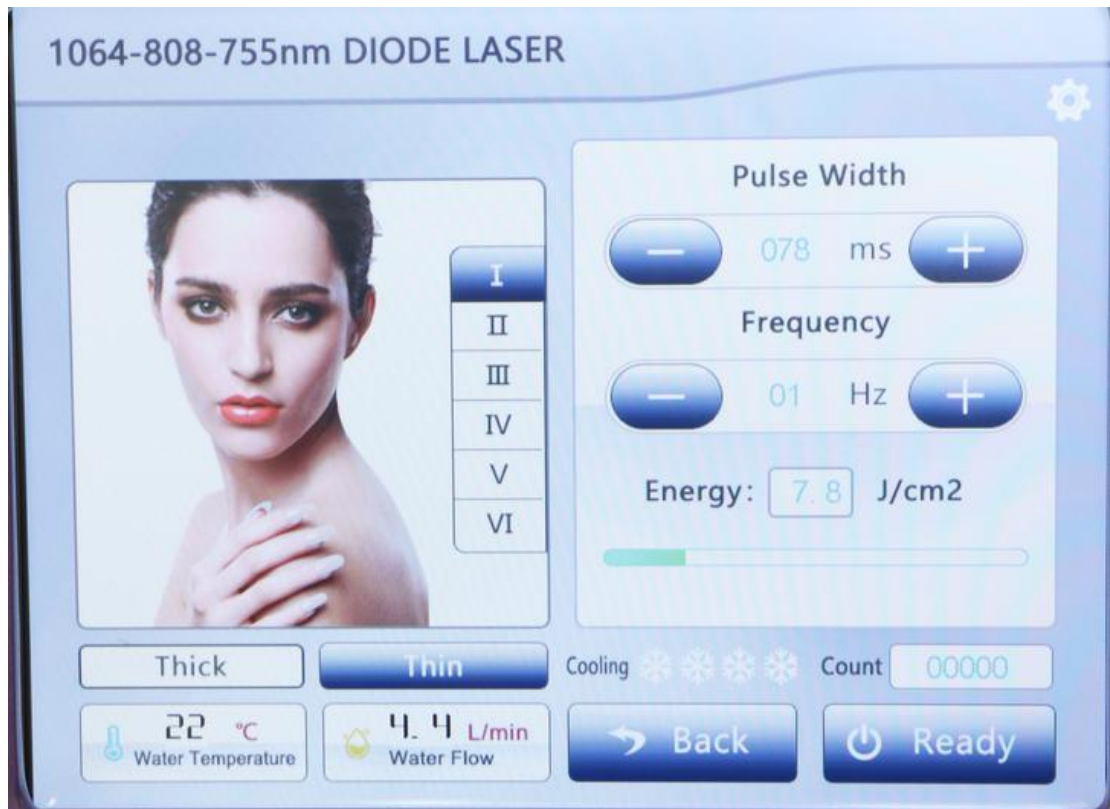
1064-808-755nm DIODE LASER

I
II
III
IV
V
VI

Pulse Width
— 078 ms +

Frequency
— 01 Hz +

Energy: 7.8 J/cm2

Thick Thin Cooling Count 00000

22 °C
Water Temperature

4.4 L/min
Water Flow

Back

Ready